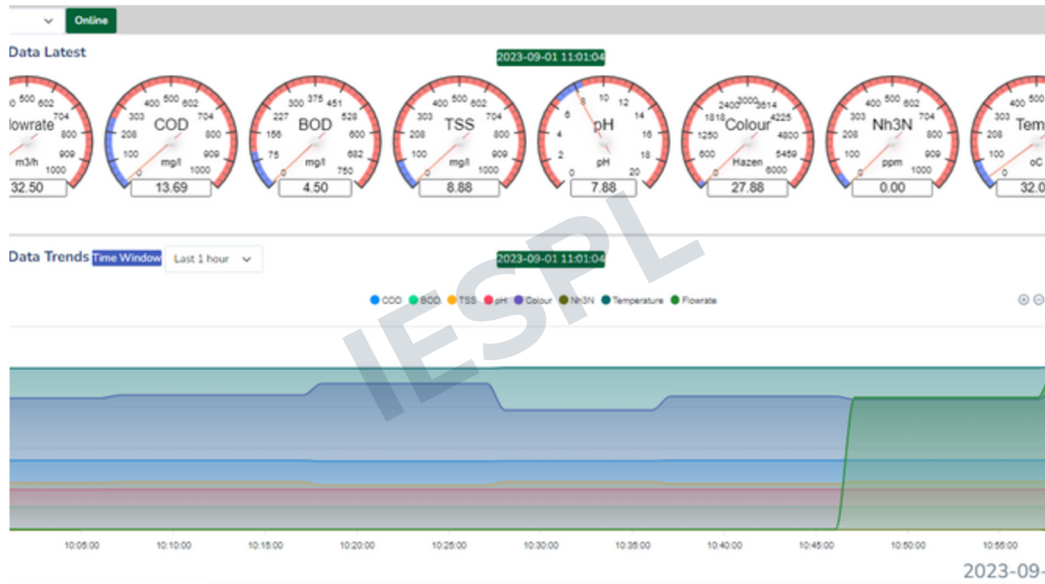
Online

Data Latest

2023-09-01 11:01:04

0 500 602 704 800 909 1000 lowrate m3/h 32.50

0 100 208 303 400 500 602 704 800 909 1000 COD mg/l 13.69

0 75 156 227 300 375 451 528 600 682 750 BOD mg/l 4.50

0 100 208 303 400 500 602 704 800 909 1000 TSS mg/l 8.88

0 2 4 6 8 10 12 14 16 18 20 pH pH 7.88

0 600 1250 1818 2400 3000 3614 4225 4800 5459 6000 Colour Hazen 27.88

0 100 208 303 400 500 602 704 800 909 1000 Nh3N ppm 0.00

0 100 208 303 400 500 Tem oC 32.0

Data Trends Time Window Last 1 hour

2023-09-01 11:01:04

COD BOD TSS pH Colour Nh3N Temperature Flowrate

10:05:00 10:10:00 10:15:00 10:20:00 10:25:00 10:30:00 10:35:00 10:40:00 10:45:00 10:50:00 10:55:00

IESPL

2023-09-